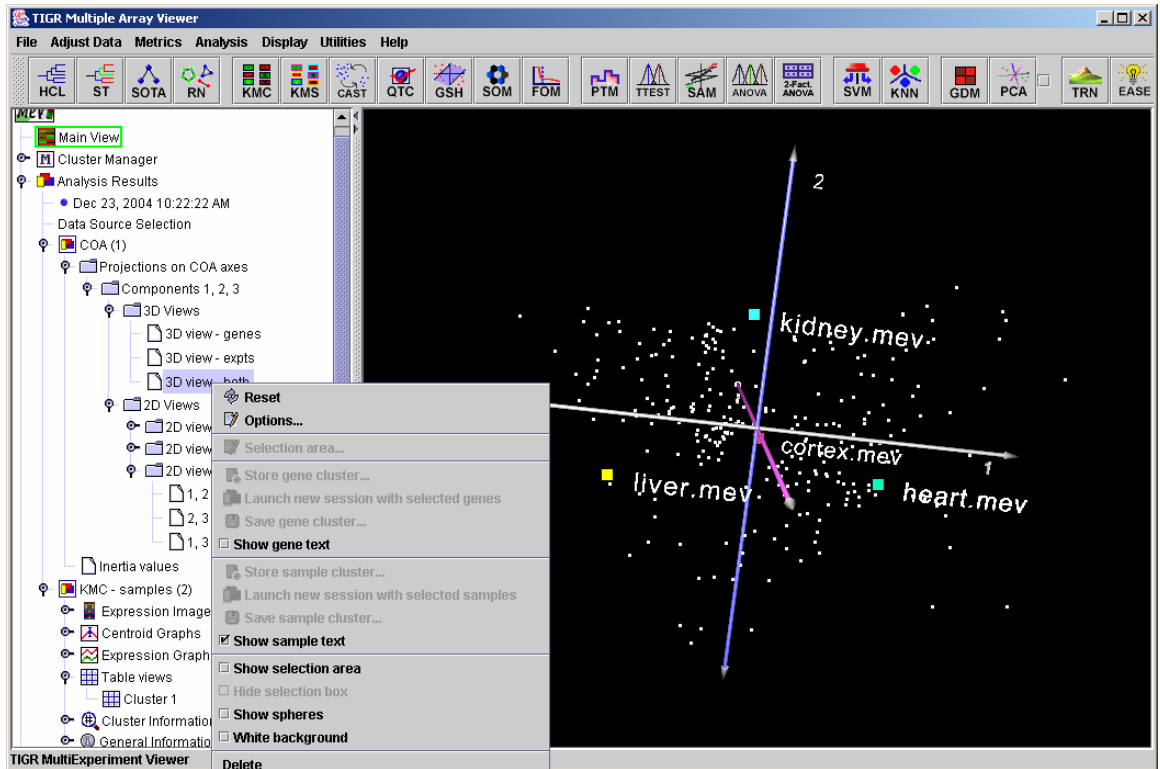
TIGR Multiple Array Viewer

File Adjust Data Metrics Analysis Display Utilities Help

HCL ST SOTA RN KMC KMS CAST QTC GSH SOM FOM PTM TTEST SAM ANOVA 2-Fact. ANOVA SVM KNN GDM PCA TRN EASE

MEV

Main View
Cluster Manager
Analysis Results
Dec 23, 2004 10:22:22 AM
Data Source Selection
COA (1)
Projections on COA axes
Components 1, 2, 3
3D Views
3D view - genes
3D view - expts
3D view - both
2D Views
2D view
2D view
2D view
1, 2
2, 3
1, 3
Inertia values
KMC - samples (2)
Expression Image
Centroid Graphs
Expression Graph
Table views
Cluster 1
Cluster Information
General Information

Reset
Options...
Selection area...
Store gene cluster...
Launch new session with selected genes
Save gene cluster...
Show gene text
Store sample cluster...
Launch new session with selected samples
Save sample cluster...
Show sample text
Show selection area
Hide selection box
Show spheres
White background
Delete

2
kidney.mev
cortex.mev
1
liver.mev
heart.mev

TIGR MultiExperiment Viewer